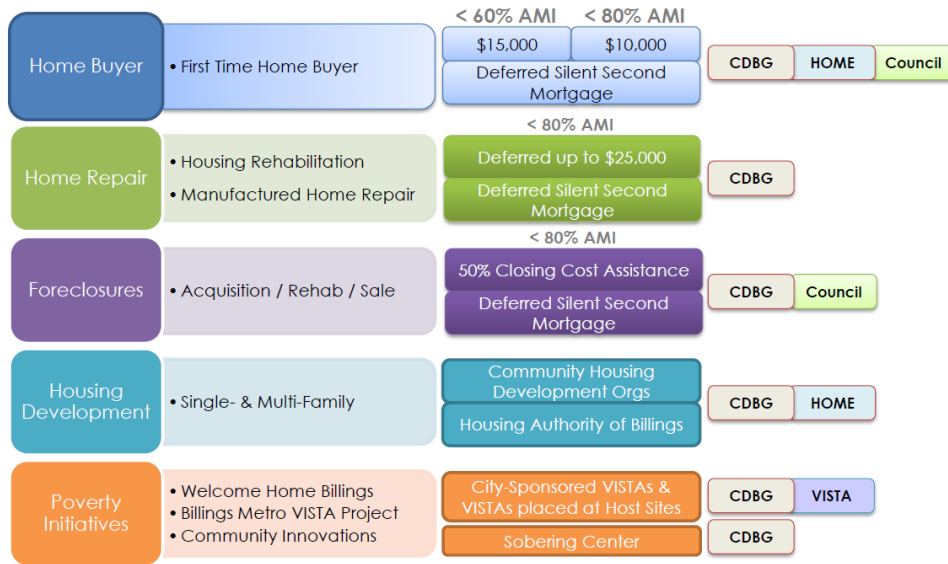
Home Buyer

• First Time Home Buyer

< 60% AMI

< 80% AMI

\$15,000

\$10,000

Deferred Silent Second Mortgage

CDBG

HOME

Council

Home Repair

• Housing Rehabilitation
• Manufactured Home Repair

< 80% AMI

Deferred up to \$25,000

Deferred Silent Second Mortgage

CDBG

Foreclosures

• Acquisition / Rehab / Sale

< 80% AMI

50% Closing Cost Assistance

Deferred Silent Second Mortgage

CDBG

Council

Housing Development

• Single- & Multi-Family

Community Housing Development Orgs

Housing Authority of Billings

CDBG

HOME

Poverty Initiatives

• Welcome Home Billings
• Billings Metro VISTA Project
• Community Innovations

City-Sponsored VISTAs & VISTAs placed at Host Sites

CDBG

VISTA

Sobering Center

CDBG